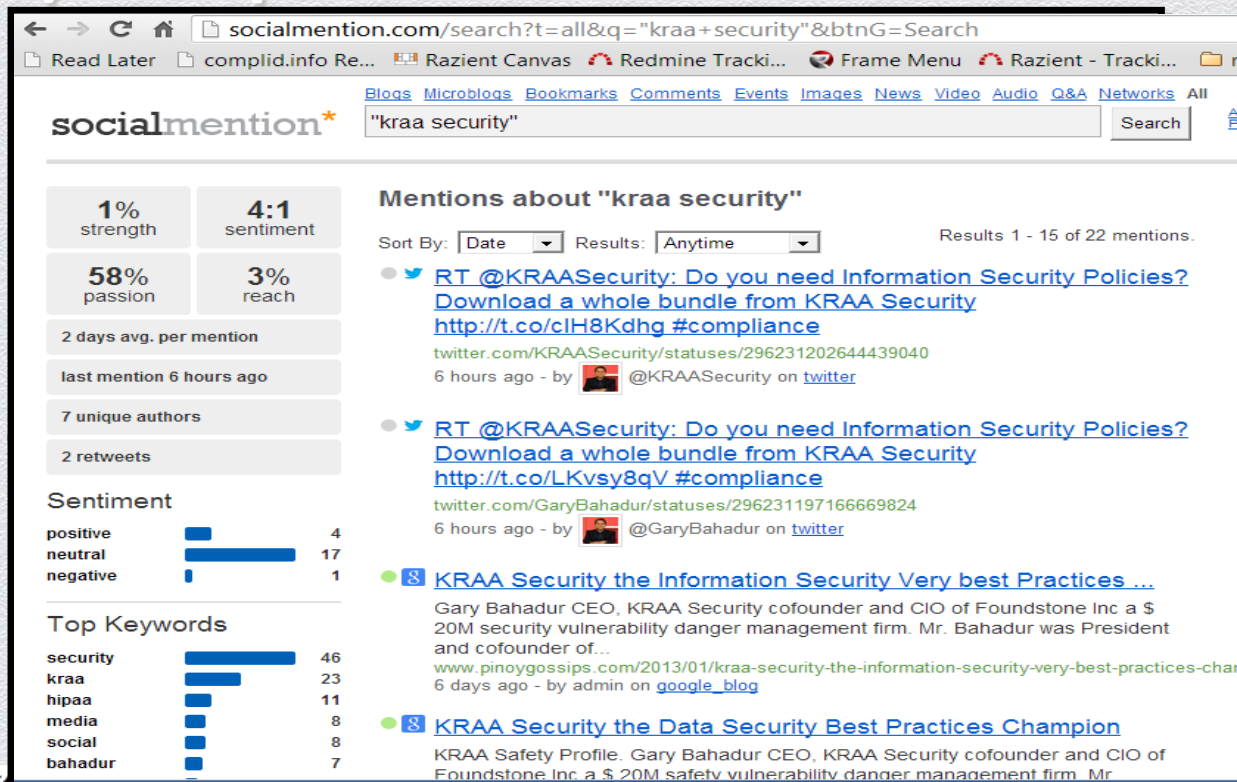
socialmention.com/search?t=all&q="kraa+security"&btnG=Search

Read Later complid.info Re... Razient Canvas Redmine Tracki... Frame Menu Razient - Tracki...

socialmention*

Blogs Microblogs Bookmarks Comments Events Images News Video Audio Q&A Networks All

"kraa security"

Search

| 1% strength | 4:1 sentiment |
|---|---|
| 58% passion | 3% reach |

2 days avg. per mention

last mention 6 hours ago

7 unique authors

2 retweets

Sentiment

| positive | 4 |
|---|---|
| neutral | 17 |
| negative | 1 |

Top Keywords

| security | 46 |
|---|---|
| kraa | 23 |
| hipaa | 11 |
| media | 8 |
| social | 8 |
| bahadur | 7 |

Mentions about "kraa security"

Sort By: Date Results: Anytime

Results 1 - 15 of 22 mentions.

RT @KRAASecurity: Do you need Information Security Policies? Download a whole bundle from KRAA Security http://t.co/cIH8Kdhg #compliance
twitter.com/KRAASecurity/statuses/296231202644439040
6 hours ago - by @KRAASecurity on twitter

RT @KRAASecurity: Do you need Information Security Policies? Download a whole bundle from KRAA Security http://t.co/LKvsy8qV #compliance
twitter.com/GaryBahadur/statuses/296231197166669824
6 hours ago - by @GaryBahadur on twitter

KRAA Security the Information Security Very best Practices ...
Gary Bahadur CEO, KRAA Security cofounder and CIO of Foundstone Inc a $ 20M security vulnerability danger management firm. Mr. Bahadur was President and cofounder of...
www.pinoygossips.com/2013/01/kraa-security-the-information-security-very-best-practices-cha
6 days ago - by admin on google_blog

KRAA Security the Data Security Best Practices Champion
KRAA Safety Profile. Gary Bahadur CEO, KRAA Security cofounder and CIO of Foundstone Inc a $ 20M safety vulnerability danger management firm. Mr.